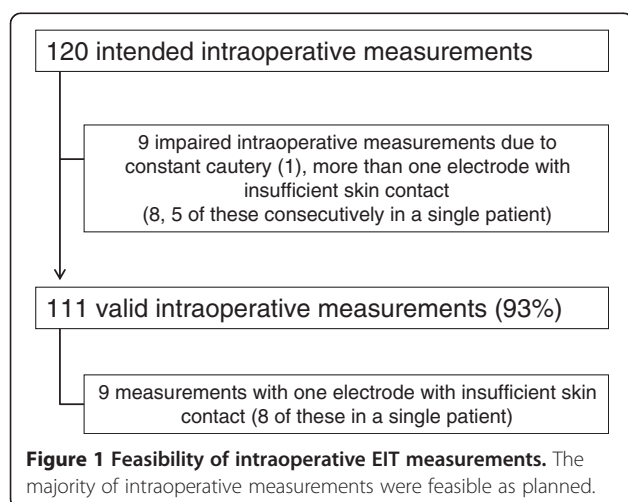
120 intended intraoperative measurements

9 impaired intraoperative measurements due to constant cautery (1), more than one electrode with insufficient skin contact
(8, 5 of these consecutively in a single patient)

111 valid intraoperative measurements (93%)

9 measurements with one electrode with insufficient skin contact (8 of these in a single patient)

**Figure 1 Feasibility of intraoperative EIT measurements.** The majority of intraoperative measurements were feasible as planned.